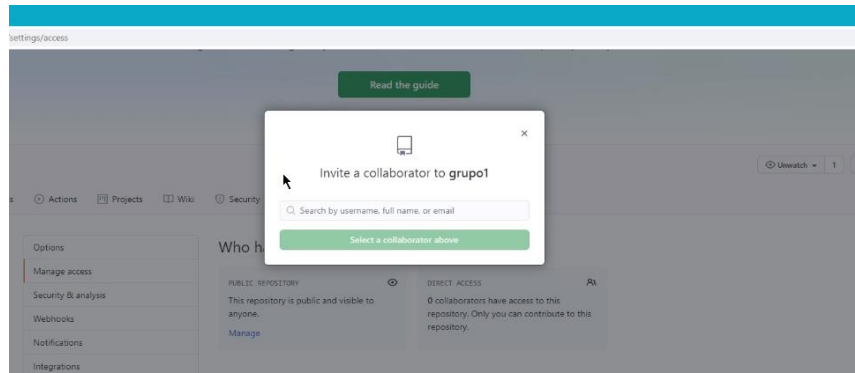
settings/access

Read the guide

Invite a collaborator to **grupo1**

Search by username, full name, or email

Select a collaborator above

Unwatch 1

s Actions Projects Wiki Security

Options
Manage access
Security & analysis
Webhooks
Notifications
Integrations

Who ha

PUBLIC REPOSITORY
This repository is public and visible to anyone.
Manage

DIRECT ACCESS
0 collaborators have access to this repository. Only you can contribute to this repository.